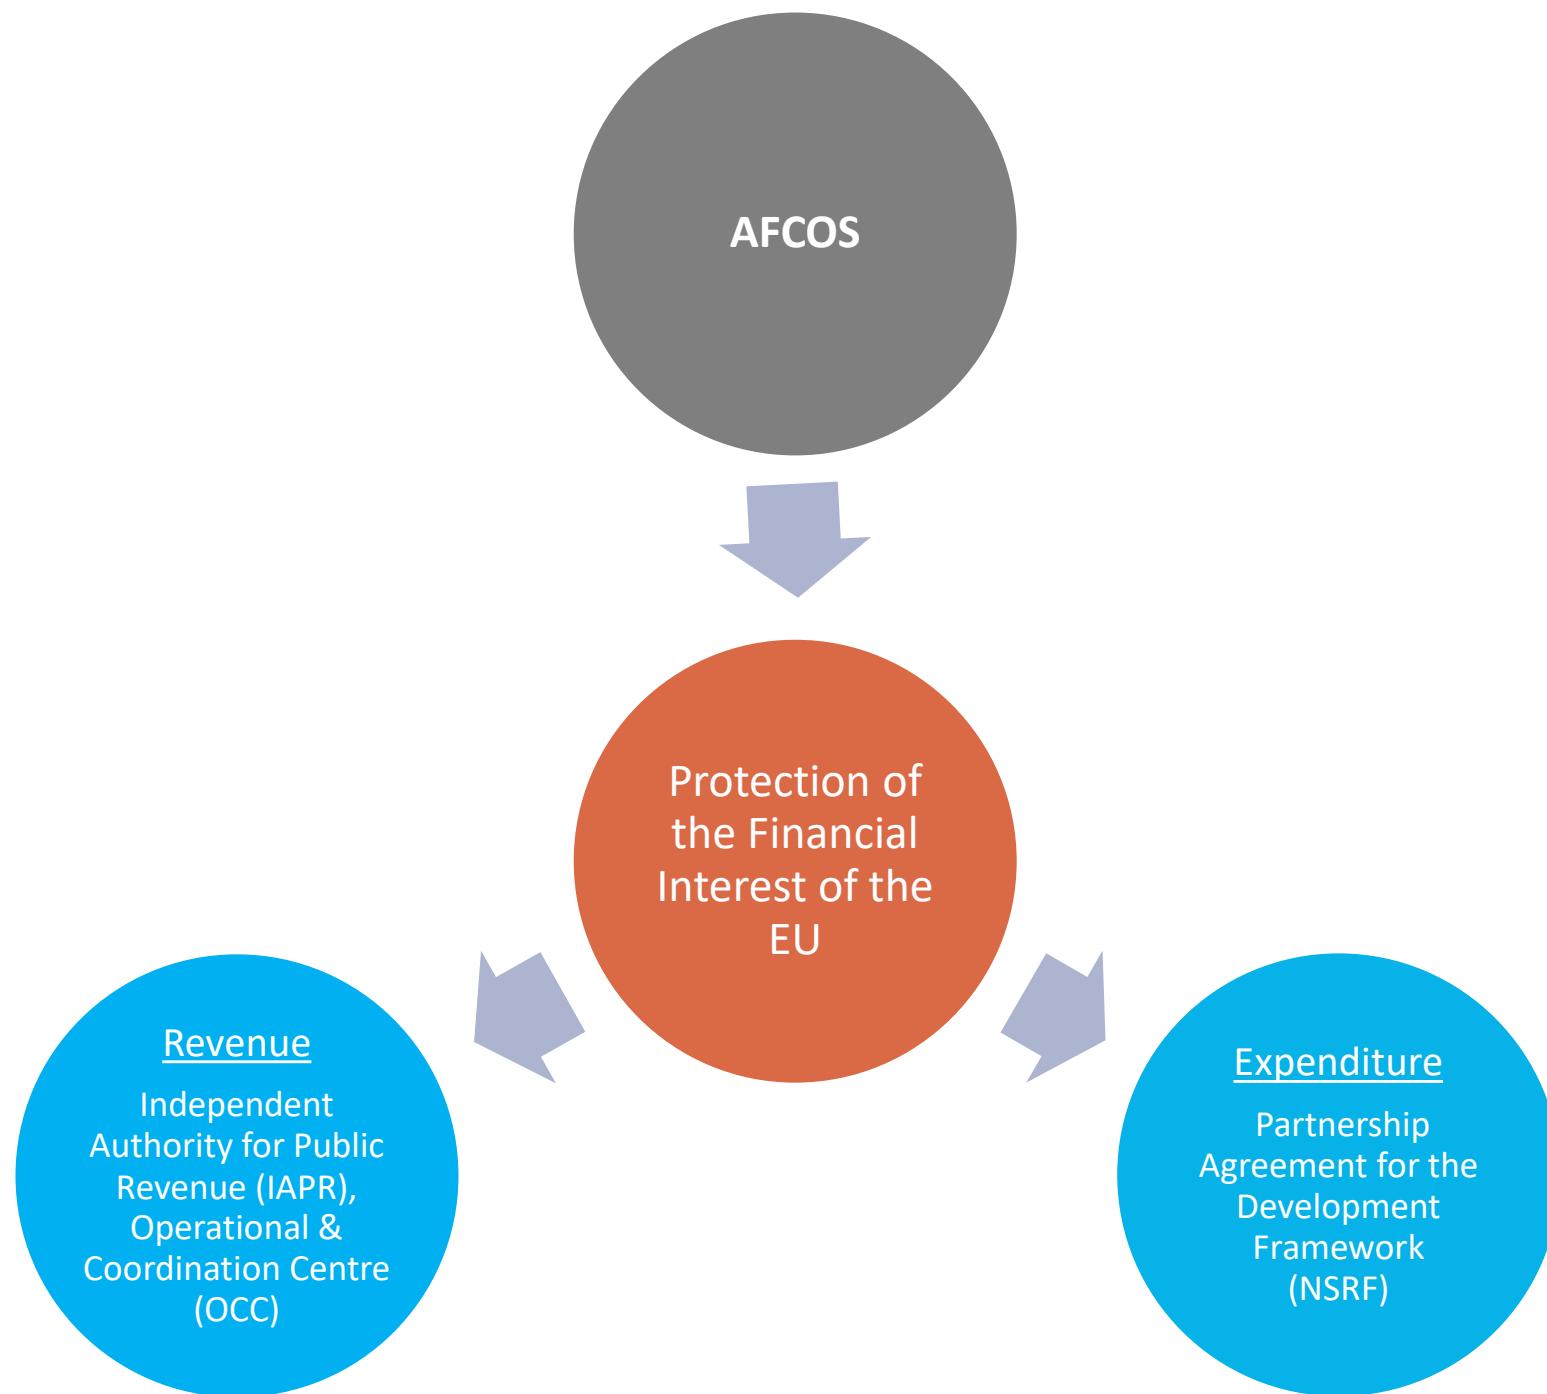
AFCOS

Protection of the Financial Interest of the EU

Revenue

Independent Authority for Public Revenue (IAPR), Operational & Coordination Centre (OCC)

Expenditure

Partnership Agreement for the Development Framework (NSRF)